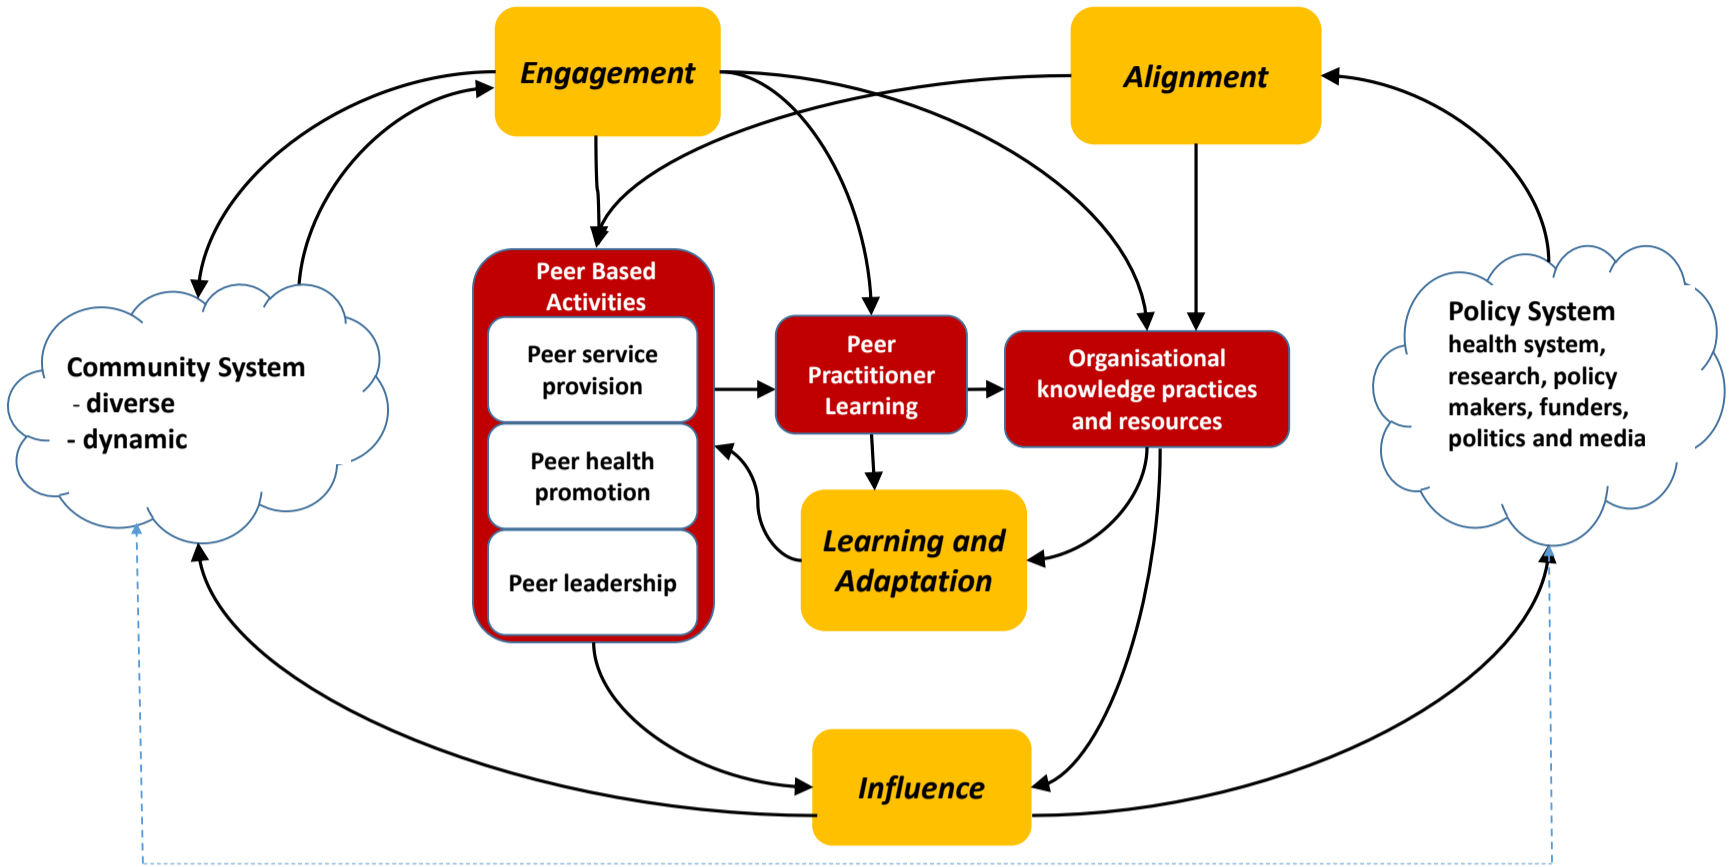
Engagement

Alignment

Community System
- diverse
- dynamic

Peer Based Activities

Peer service provision

Peer health promotion

Peer leadership

Peer Practitioner Learning

Organisational knowledge practices and resources

Policy System
health system, research, policy makers, funders, politics and media

Learning and Adaptation

Influence